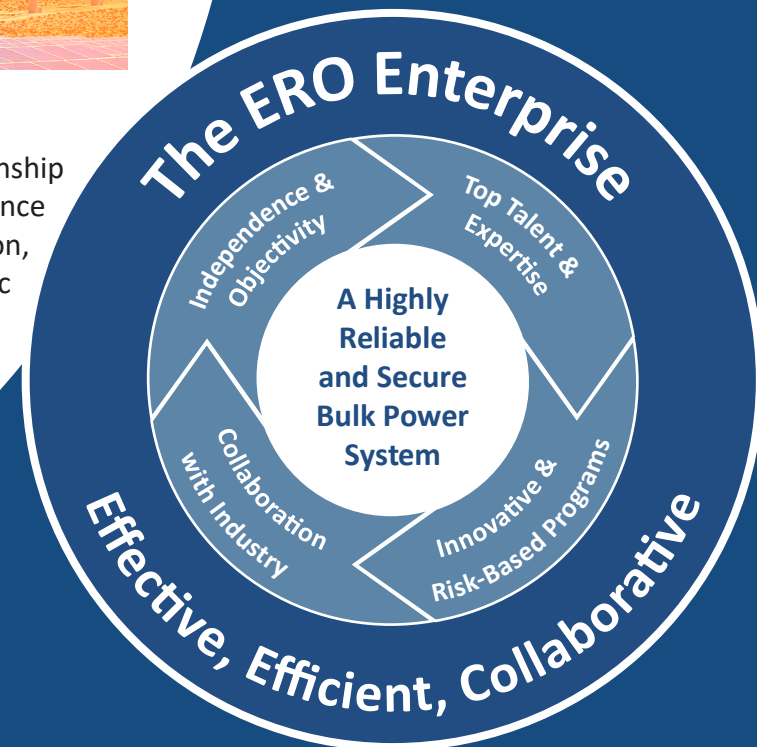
nship
nce
on,
c

The ERO Enterprise

Independence & Objectivity

Top Talent & Expertise

A Highly Reliable and Secure Bulk Power System

Collaboration with Industry

Innovative & Risk-Based Programs

Effective, Efficient, Collaborative